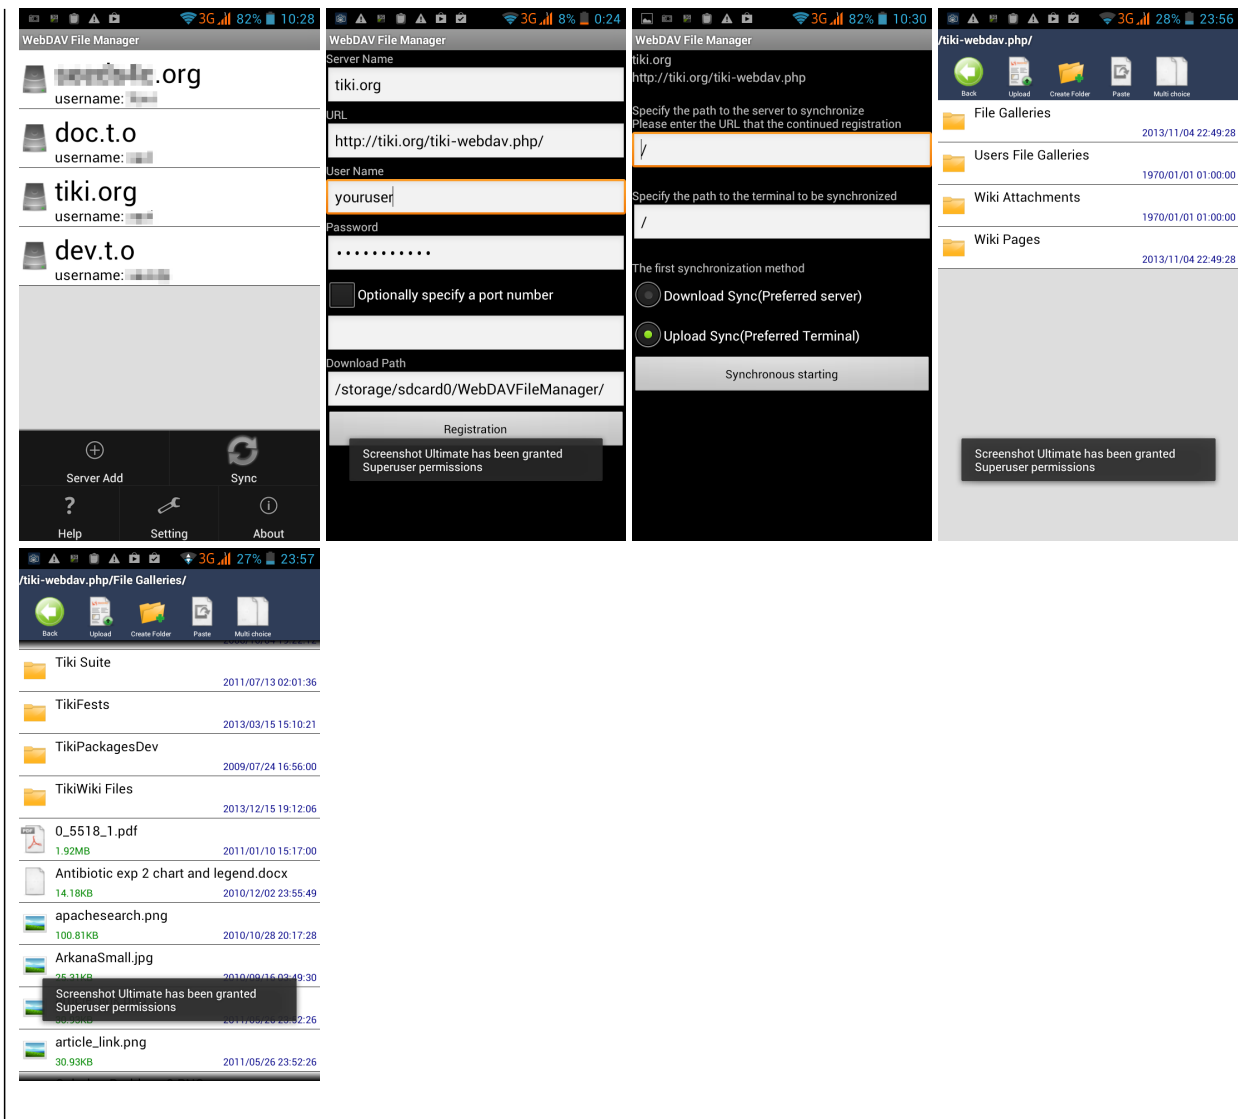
3G 82% 10:28
WebDAV File Manager
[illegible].org
username: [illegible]
doc.t.o
username: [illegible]
tiki.org
username: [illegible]
dev.t.o
username: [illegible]
Server Add
Sync
Help
Setting
About

3G 8% 0:24
WebDAV File Manager
Server Name
tiki.org
URL
http://tiki.org/tiki-webdav.php/
User Name
youruser
Password
••••••••••••
Optionally specify a port number
Download Path
/storage/sdcard0/WebDAVFileManager/
Registration
Screenshot Ultimate has been granted Superuser permissions

3G 82% 10:30
WebDAV File Manager
tiki.org
http://tiki.org/tiki-webdav.php
Specify the path to the server to synchronize
Please enter the URL that the continued registration
/
Specify the path to the terminal to be synchronized
/
The first synchronization method
Download Sync(Preferred server)
Upload Sync(Preferred Terminal)
Synchronous starting

3G 28% 23:56
/tiki-webdav.php/
Back
Upload
Create Folder
Paste
Multi choice
File Galleries
2013/11/04 22:49:28
Users File Galleries
1970/01/01 01:00:00
Wiki Attachments
1970/01/01 01:00:00
Wiki Pages
2013/11/04 22:49:28
Screenshot Ultimate has been granted Superuser permissions

3G 27% 23:57
/tiki-webdav.php/File Galleries/
Back
Upload
Create Folder
Paste
Multi choice
Tiki Suite
2011/07/13 02:01:36
TikiFests
2013/03/15 15:10:21
TikiPackagesDev
2009/07/24 16:56:00
TikiWiki Files
2013/12/15 19:12:06
0_5518_1.pdf
1.92MB
2011/01/10 15:17:00
Antibiotic exp 2 chart and legend.docx
14.18KB
2010/12/02 23:55:49
apachesearch.png
100.81KB
2010/10/28 20:17:28
ArkanaSmall.jpg
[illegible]
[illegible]
Screenshot Ultimate has been granted Superuser permissions
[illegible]
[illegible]
article_link.png
30.93KB
2011/05/26 23:52:26